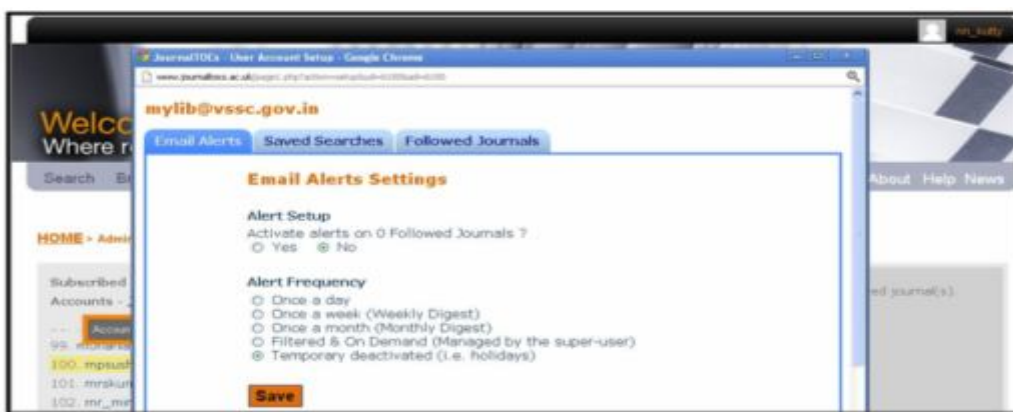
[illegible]

JournalTOCs - User Account Setup - Google Chrome

www.journaltocs.ac.uk/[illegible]

mylib@vssc.gov.in

Email Alerts Saved Searches Followed Journals

Email Alerts Settings

Alert Setup
Activate alerts on 0 Followed Journals ?
Yes No

Alert Frequency
Once a day
Once a week (Weekly Digest)
Once a month (Monthly Digest)
Filtered & On Demand (Managed by the super-user)
Temporary deactivated (i.e. holidays)

Save

Welc
Where r

Search B

About Help News

HOME > Admi

Subscribed
Accounts - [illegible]

Accou

99. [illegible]
100. mpsus
101. mrskur
102. mr_m

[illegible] journal(s).